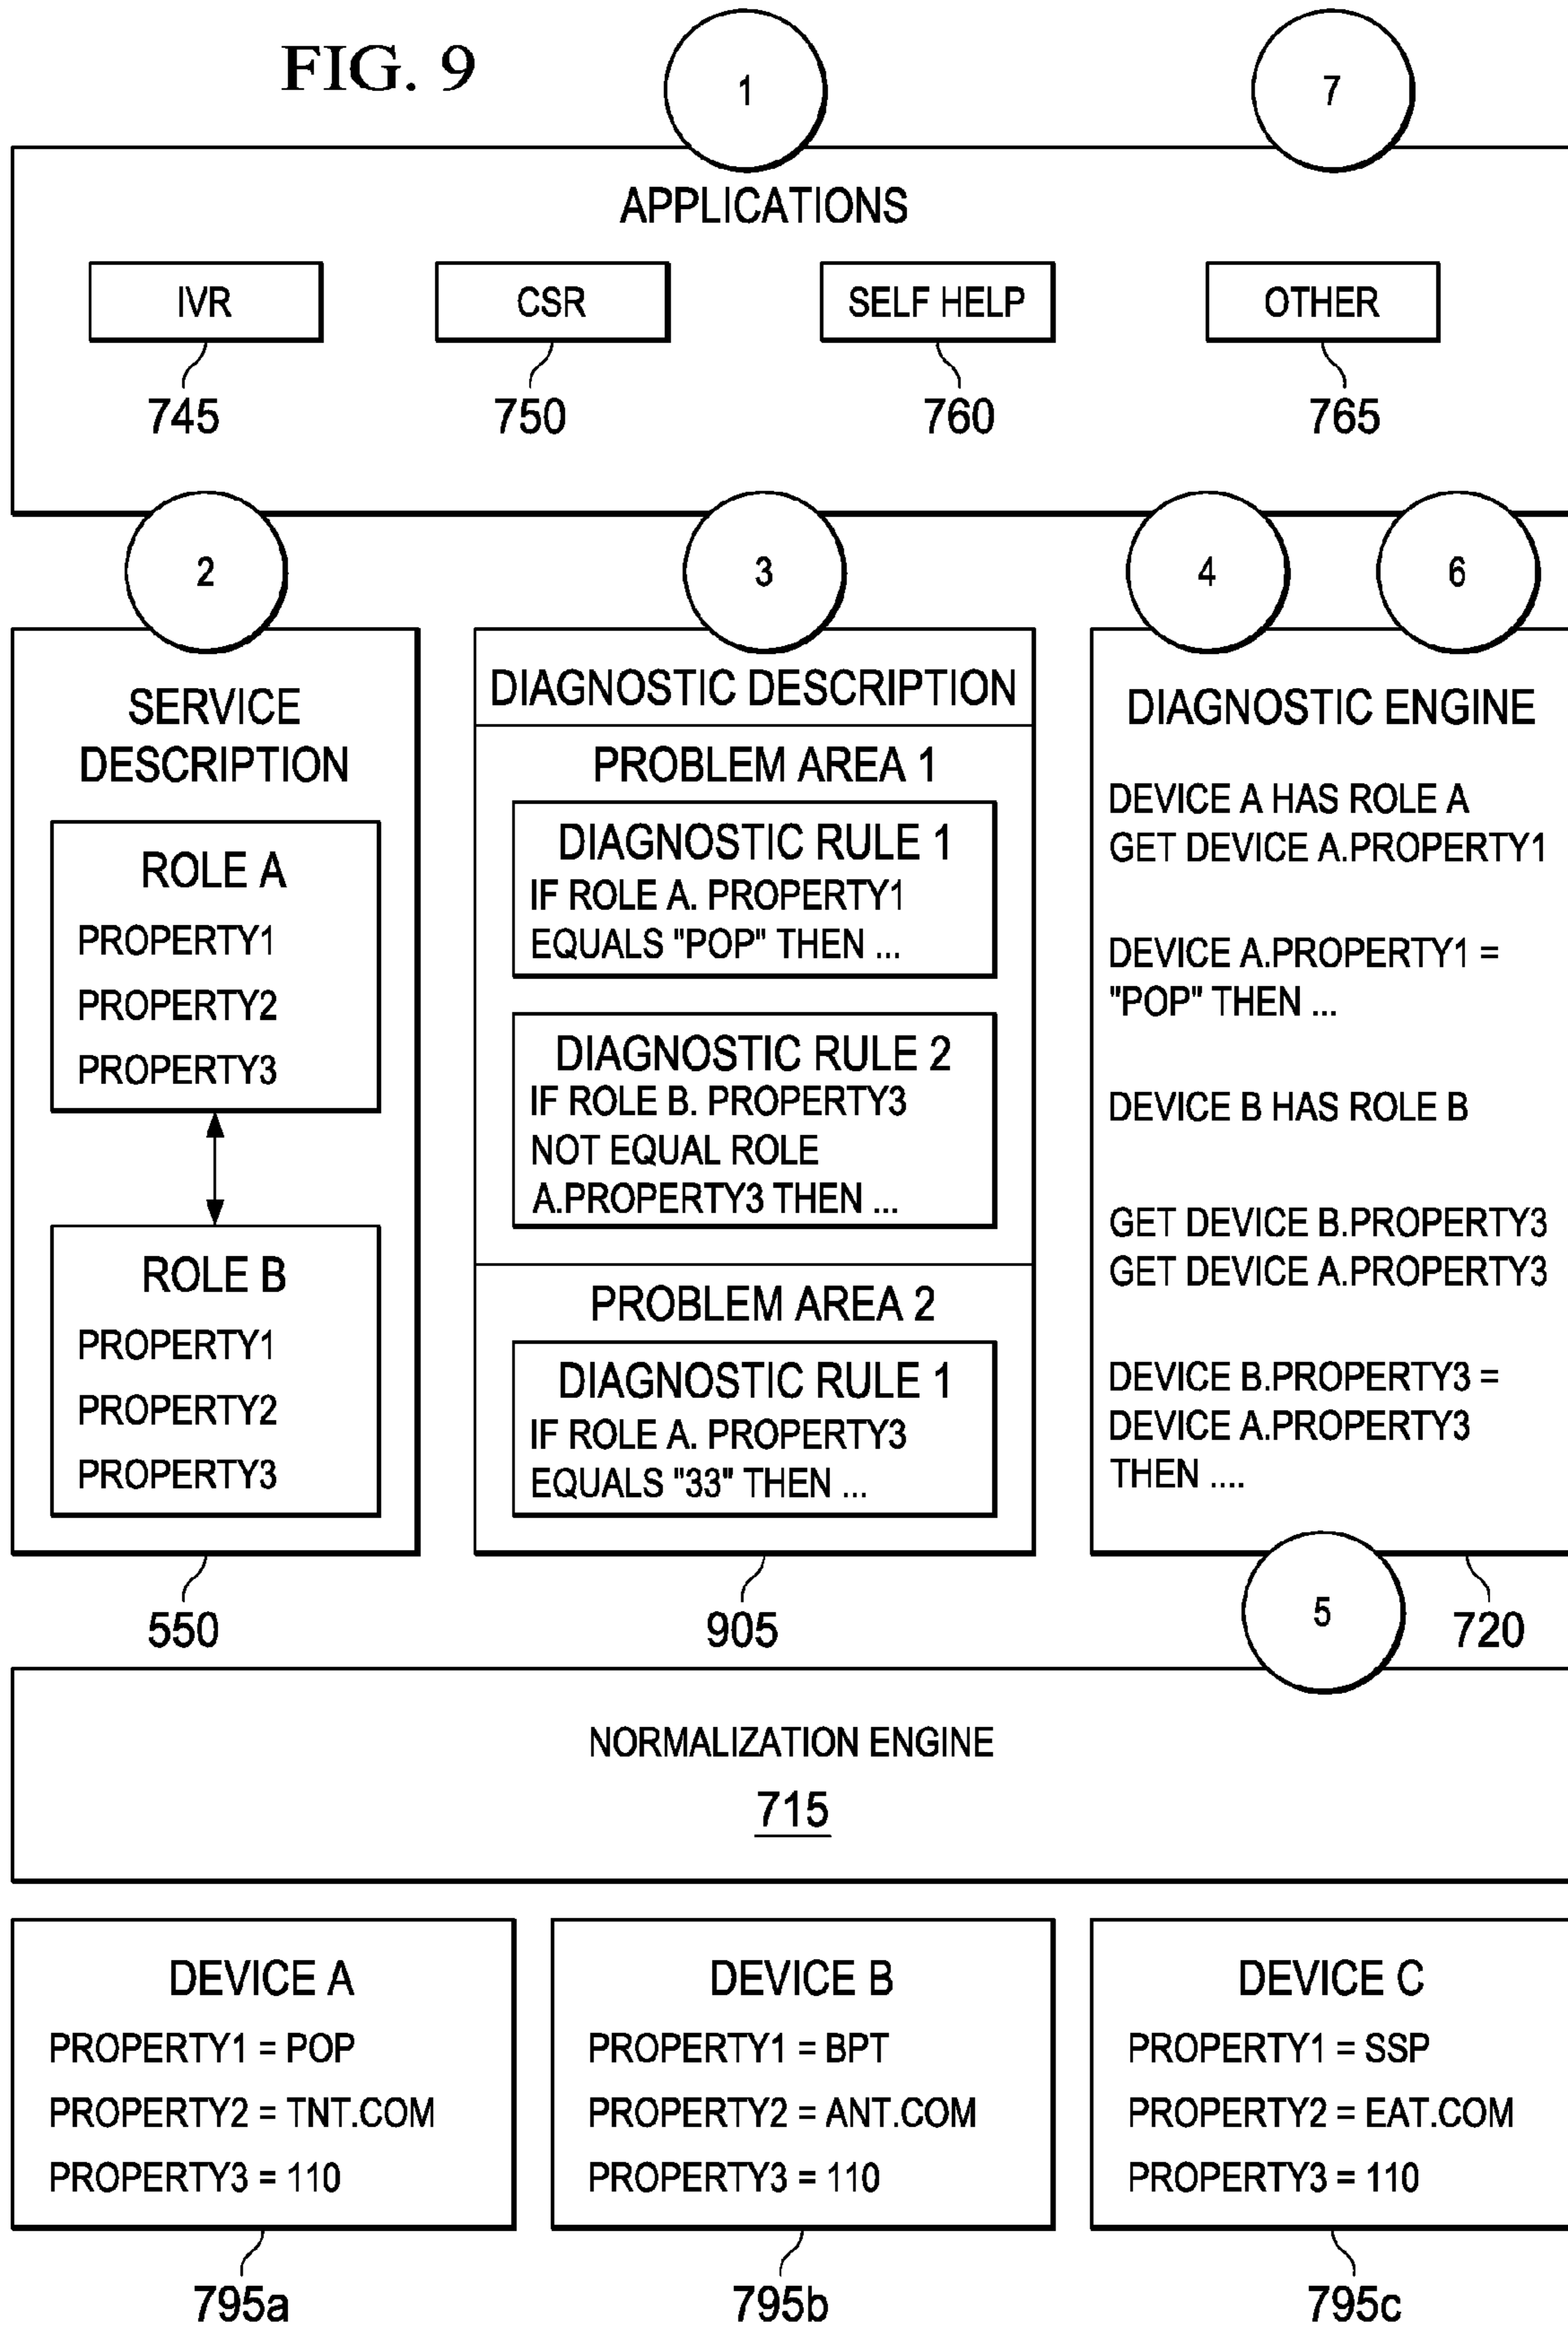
FIG. 9

1

7

APPLICATIONS

IVR

745

CSR

750

SELF HELP

760

OTHER

765

2

3

4

6

SERVICE DESCRIPTION

ROLE A
PROPERTY1
PROPERTY2
PROPERTY3

ROLE B
PROPERTY1
PROPERTY2
PROPERTY3

550

DIAGNOSTIC DESCRIPTION

PROBLEM AREA 1

DIAGNOSTIC RULE 1
IF ROLE A. PROPERTY1 EQUALS "POP" THEN ...

DIAGNOSTIC RULE 2
IF ROLE B. PROPERTY3 NOT EQUAL ROLE A.PROPERTY3 THEN ...

PROBLEM AREA 2

DIAGNOSTIC RULE 1
IF ROLE A. PROPERTY3 EQUALS "33" THEN ...

905

DIAGNOSTIC ENGINE

DEVICE A HAS ROLE A
GET DEVICE A.PROPERTY1

DEVICE A.PROPERTY1 = "POP" THEN ...

DEVICE B HAS ROLE B

GET DEVICE B.PROPERTY3
GET DEVICE A.PROPERTY3

DEVICE B.PROPERTY3 = DEVICE A.PROPERTY3 THEN ....

5

720

NORMALIZATION ENGINE
715

DEVICE A
PROPERTY1 = POP
PROPERTY2 = TNT.COM
PROPERTY3 = 110

795a

DEVICE B
PROPERTY1 = BPT
PROPERTY2 = ANT.COM
PROPERTY3 = 110

795b

DEVICE C
PROPERTY1 = SSP
PROPERTY2 = EAT.COM
PROPERTY3 = 110

795c